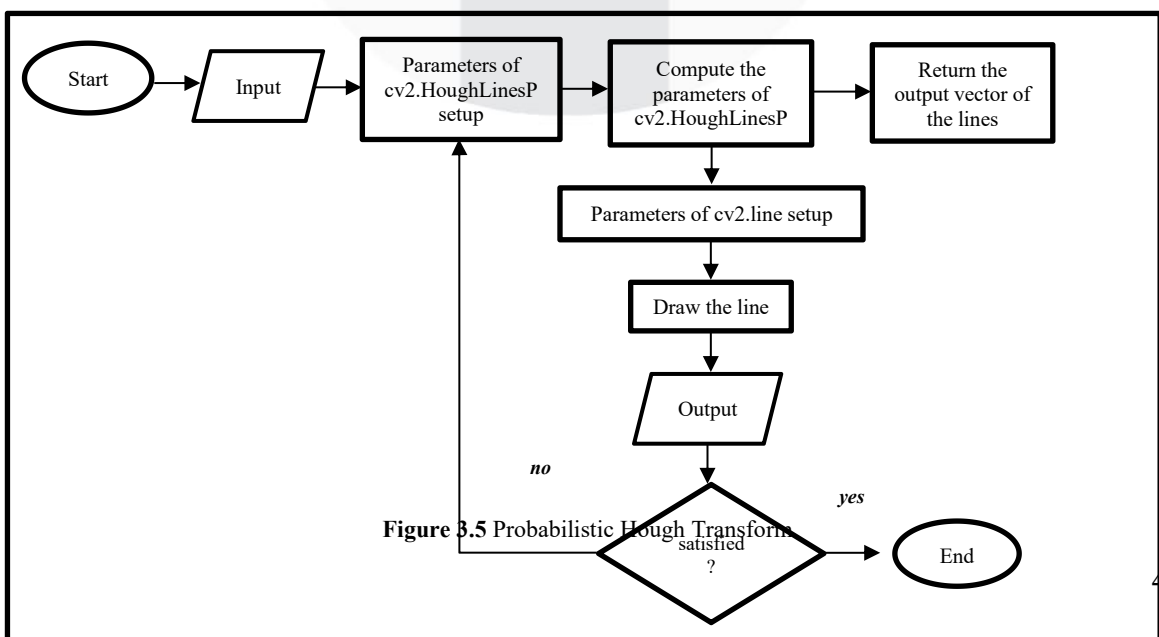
Start

Input

Parameters of cv2.HoughLinesP setup

Compute the parameters of cv2.HoughLinesP

Return the output vector of the lines

Parameters of cv2.line setup

Draw the line

Output

no

yes

satisfied ?

End

**Figure 3.5** Probabilistic Hough Transform

4